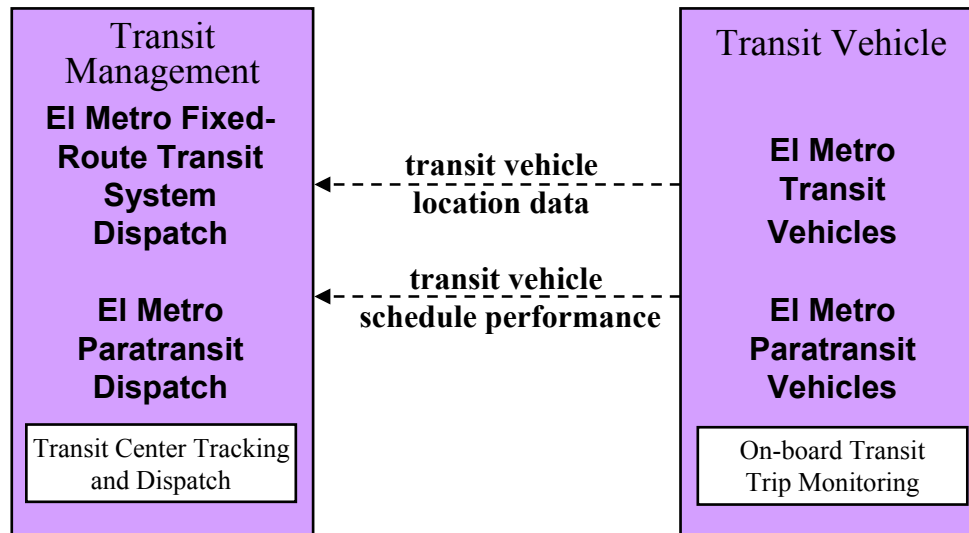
Transit Management

El Metro Fixed-Route Transit System Dispatch

El Metro Paratransit Dispatch

Transit Center Tracking and Dispatch

transit vehicle location data

transit vehicle schedule performance

Transit Vehicle

El Metro Transit Vehicles

El Metro Paratransit Vehicles

On-board Transit Trip Monitoring